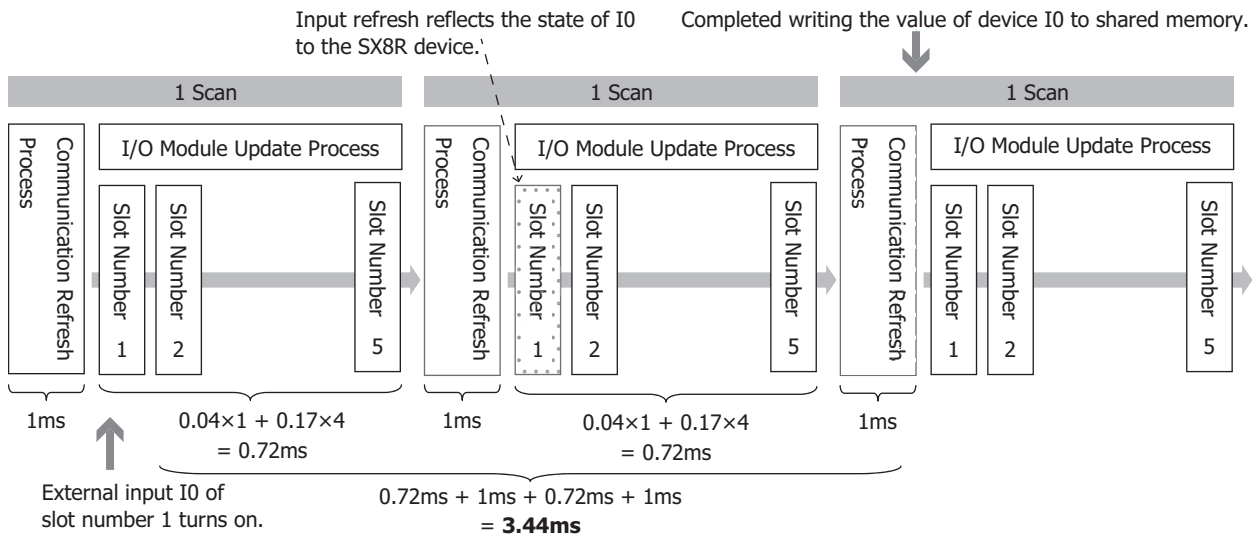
Input refresh reflects the state of I0 to the SX8R device.

Completed writing the value of device I0 to shared memory.

1 Scan

Communication Refresh Process

I/O Module Update Process

Slot Number 1

Slot Number 2

Slot Number 5

1 Scan

Communication Refresh Process

I/O Module Update Process

Slot Number 1

Slot Number 2

Slot Number 5

1 Scan

Communication Refresh Process

I/O Module Update Process

Slot Number 1

Slot Number 2

Slot Number 5

1ms

$0.04\times1 + 0.17\times4$
$= 0.72$ms

1ms

$0.04\times1 + 0.17\times4$
$= 0.72$ms

1ms

External input I0 of slot number 1 turns on.

0.72ms + 1ms + 0.72ms + 1ms
= **3.44ms**